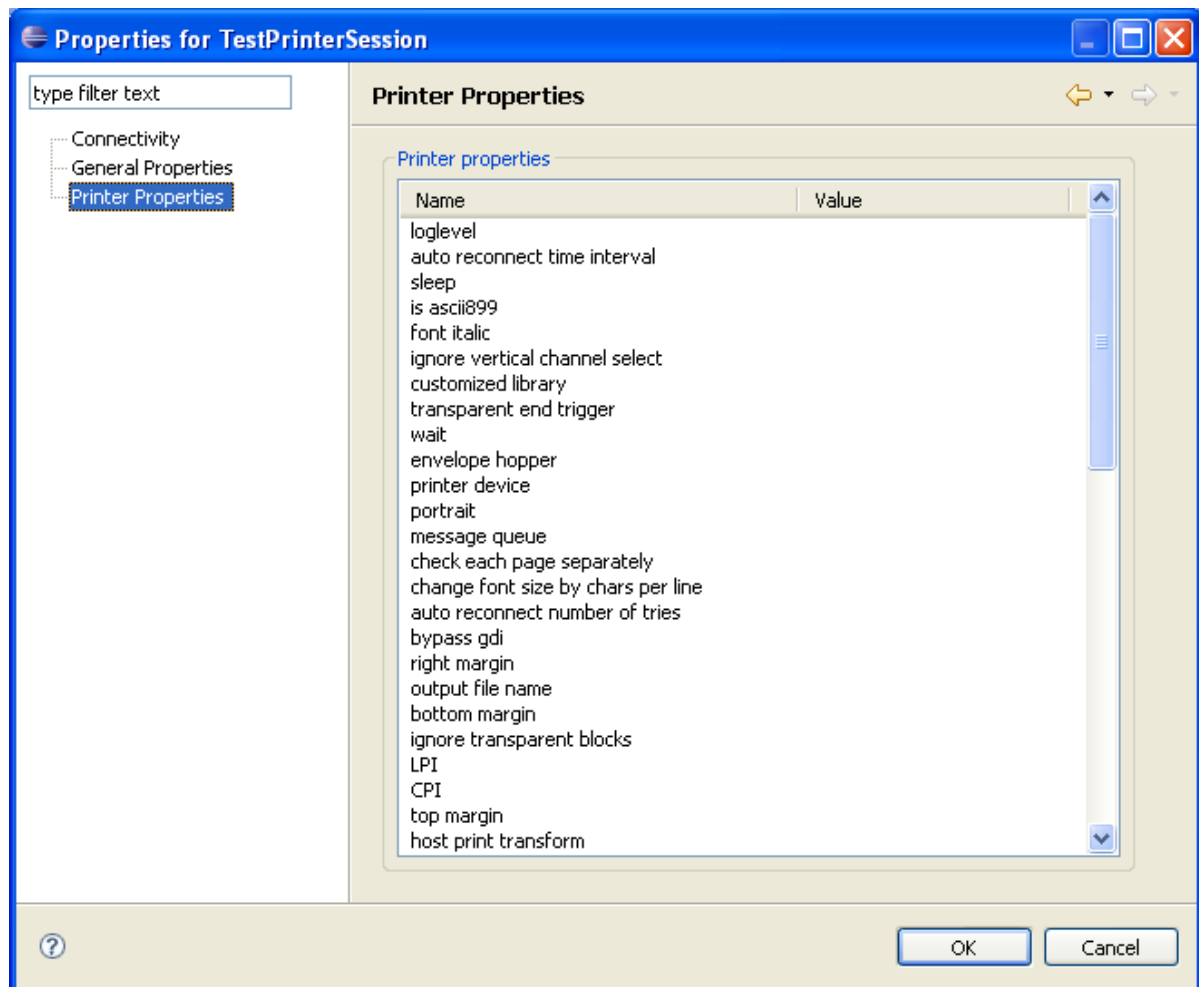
Properties for TestPrinterSession

type filter text

Connectivity
General Properties
Printer Properties

Printer Properties

Printer properties

| Name | Value |
|---|---|
| loglevel | |
| auto reconnect time interval | |
| sleep | |
| is ascii899 | |
| font italic | |
| ignore vertical channel select | |
| customized library | |
| transparent end trigger | |
| wait | |
| envelope hopper | |
| printer device | |
| portrait | |
| message queue | |
| check each page separately | |
| change font size by chars per line | |
| auto reconnect number of tries | |
| bypass gdi | |
| right margin | |
| output file name | |
| bottom margin | |
| ignore transparent blocks | |
| LPI | |
| CPI | |
| top margin | |
| host print transform | |

OK
Cancel